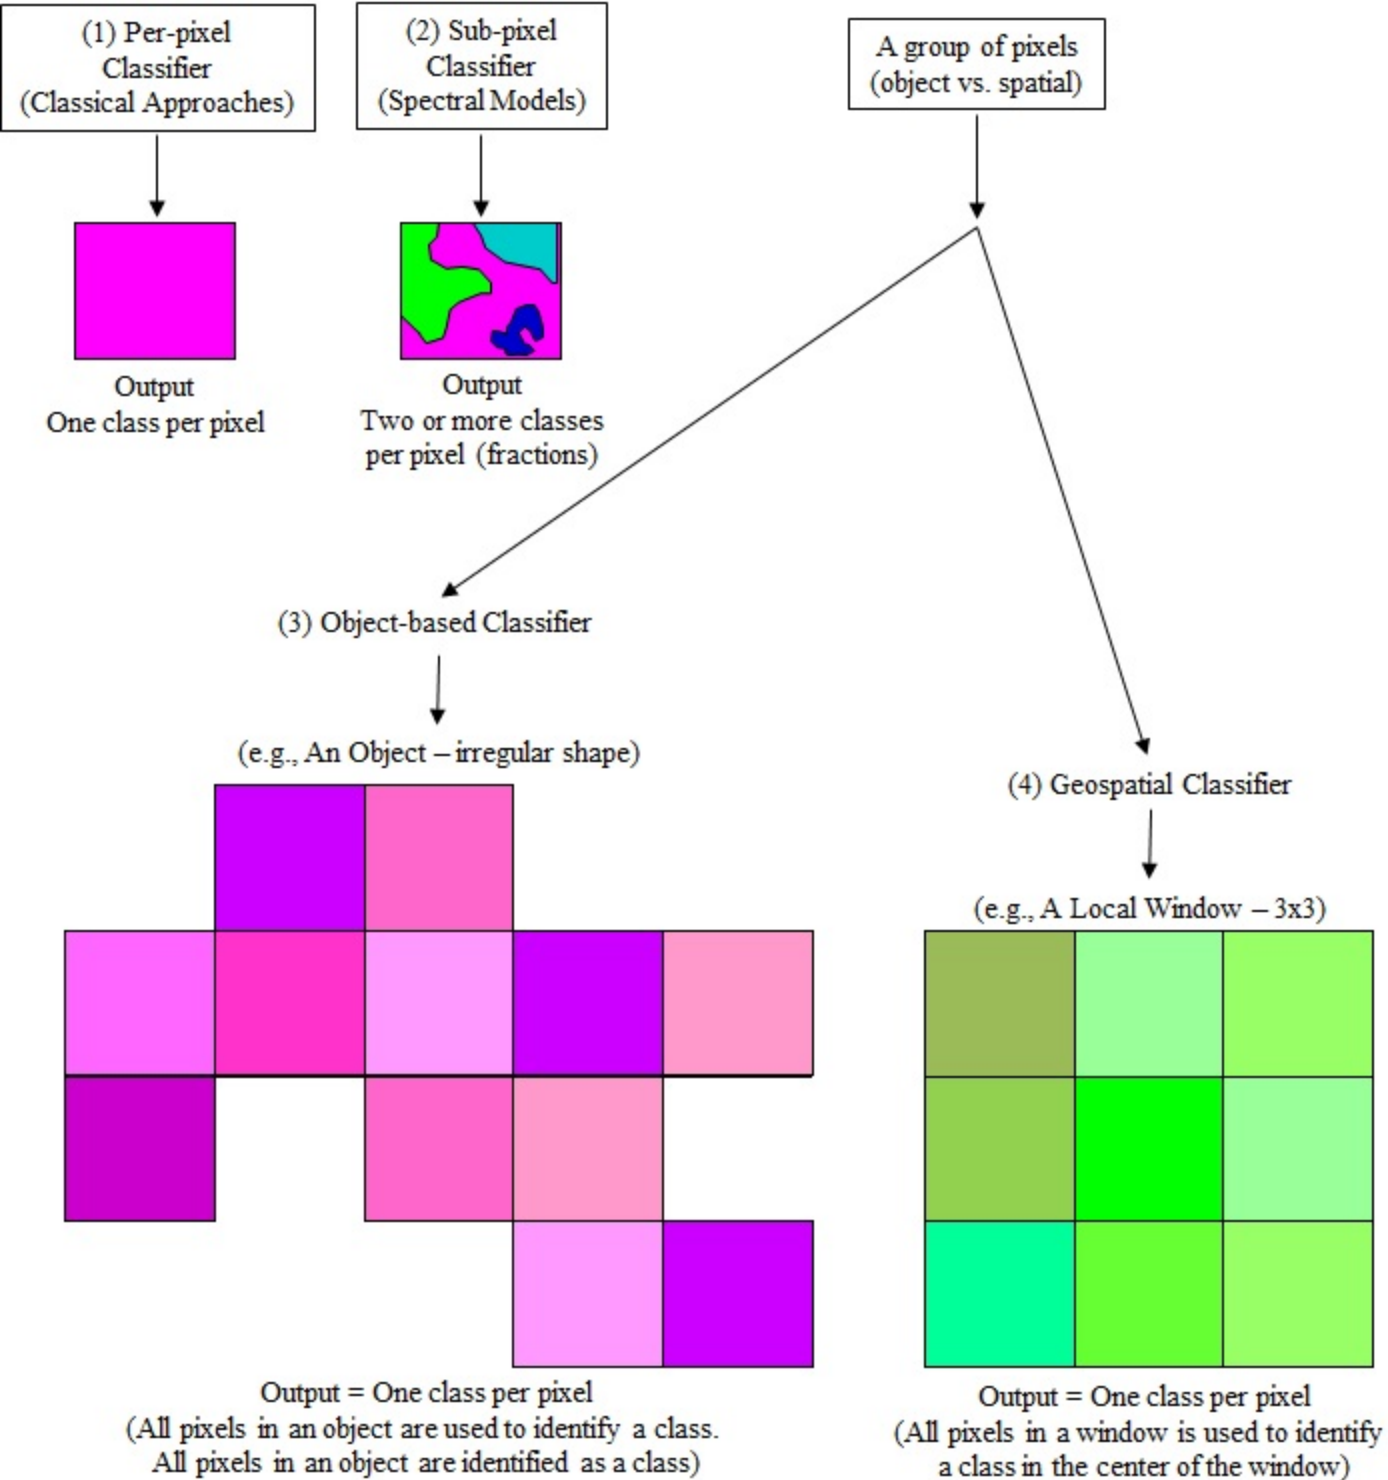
(1) Per-pixel Classifier (Classical Approaches)

(2) Sub-pixel Classifier (Spectral Models)

A group of pixels (object vs. spatial)

Output
One class per pixel

Output
Two or more classes per pixel (fractions)

(3) Object-based Classifier

(e.g., An Object – irregular shape)

(4) Geospatial Classifier

(e.g., A Local Window – 3x3)

Output = One class per pixel
(All pixels in an object are used to identify a class. All pixels in an object are identified as a class)

Output = One class per pixel
(All pixels in a window is used to identify a class in the center of the window)